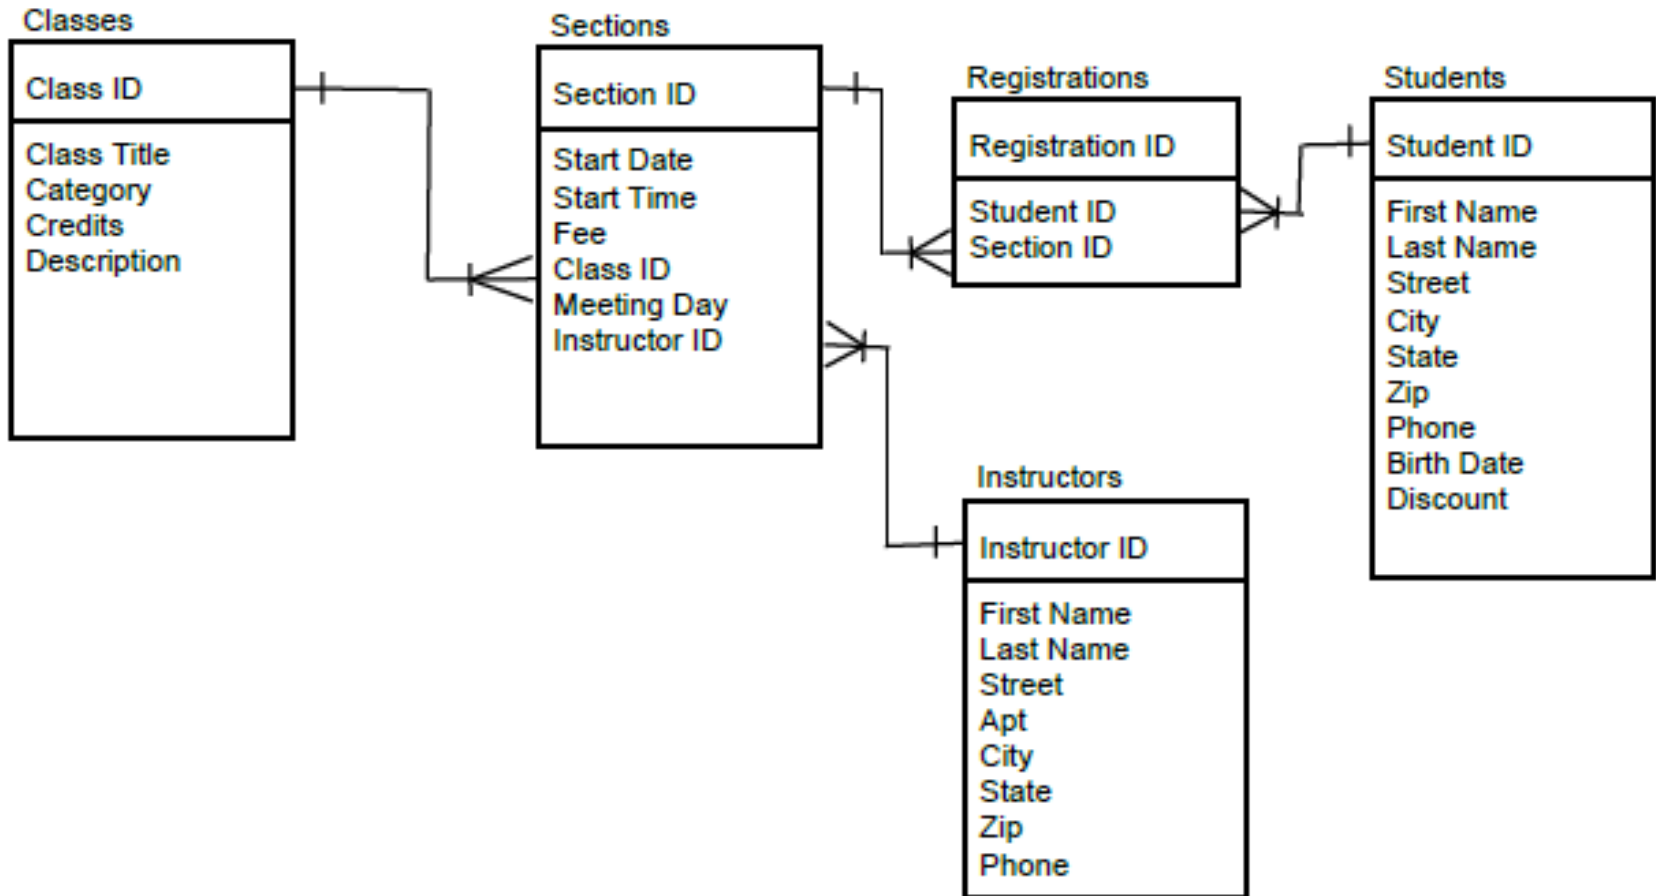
Classes

Class ID

Class Title
Category
Credits
Description

Sections

Section ID

Start Date
Start Time
Fee
Class ID
Meeting Day
Instructor ID

Registrations

Registration ID

Student ID
Section ID

Students

Student ID

First Name
Last Name
Street
City
State
Zip
Phone
Birth Date
Discount

Instructors

Instructor ID

First Name
Last Name
Street
Apt
City
State
Zip
Phone